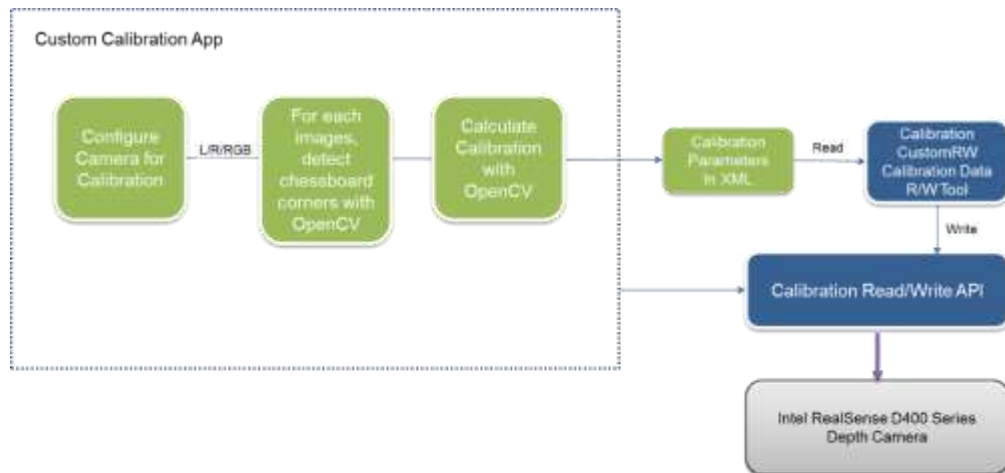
Custom Calibration App

Configure Camera for Calibration

L/R/RGB

For each images, detect chessboard corners with OpenCV

Calculate Calibration with OpenCV

Calibration Parameters in XML

Read

Calibration CustomRW Calibration Data R/W Tool

Write

Calibration Read/Write API

Intel RealSense D400 Series Depth Camera